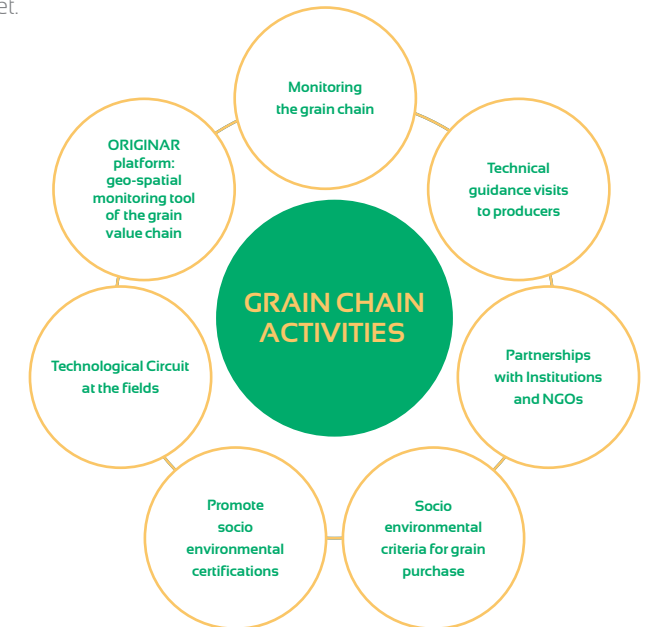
et.

GRAIN CHAIN ACTIVITIES

Monitoring the grain chain

Technical guidance visits to producers

Partnerships with Institutions and NGOs

Socio environmental criteria for grain purchase

Promote socio environmental certifications

Technological Circuit at the fields

ORIGINAR platform: geo-spatial monitoring tool of the grain value chain